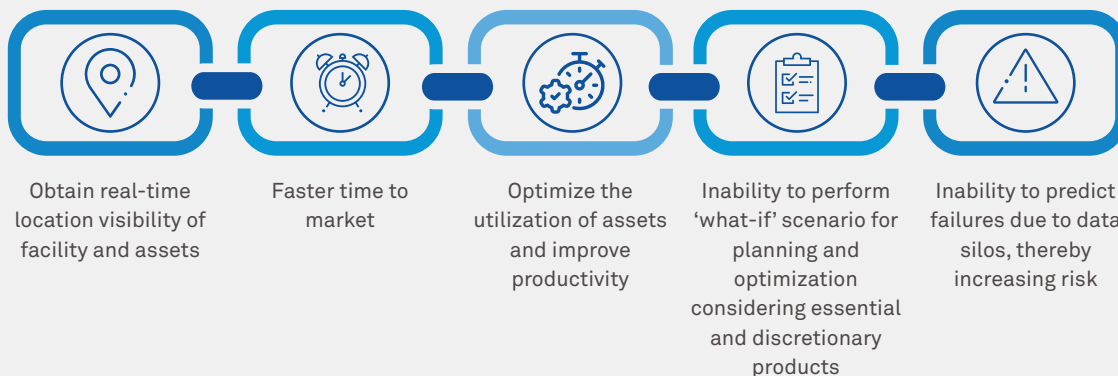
Obtain real-time location visibility of facility and assets

Faster time to market

Optimize the utilization of assets and improve productivity

Inability to perform 'what-if' scenario for planning and optimization considering essential and discretionary products

Inability to predict failures due to data silos, thereby increasing risk